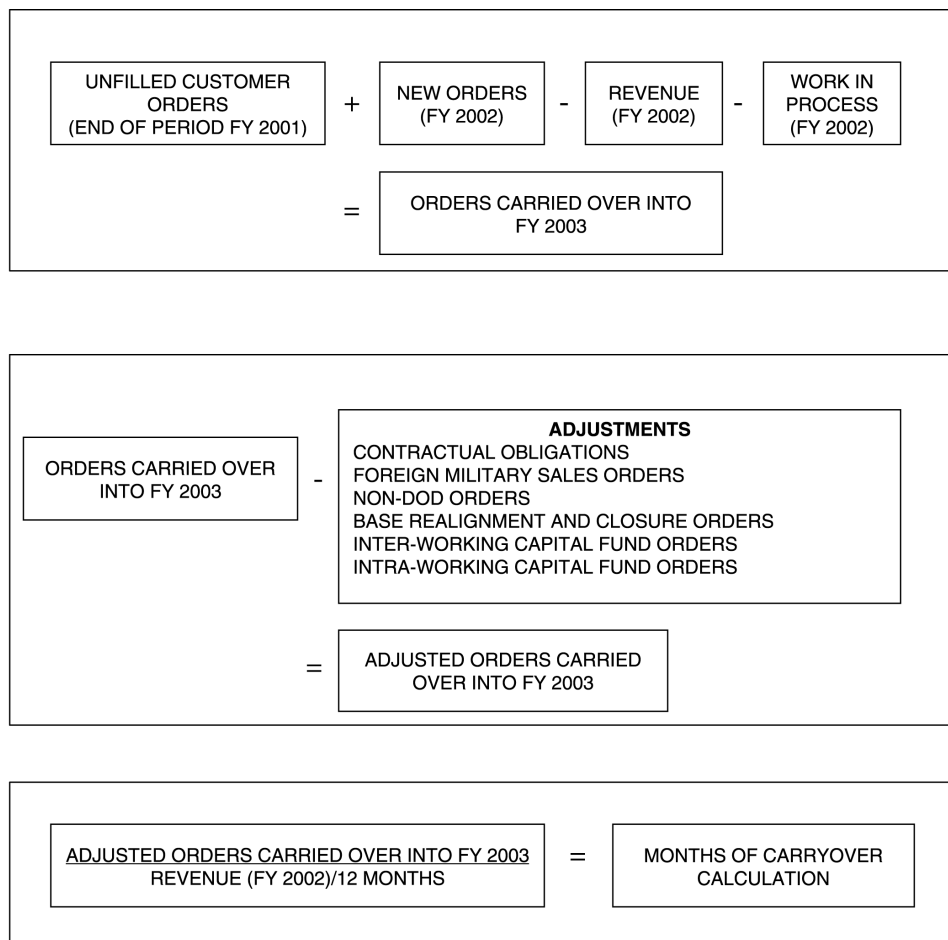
UNFILLED CUSTOMER ORDERS (END OF PERIOD FY 2001)

+

NEW ORDERS (FY 2002)

-

REVENUE (FY 2002)

-

WORK IN PROCESS (FY 2002)

=

ORDERS CARRIED OVER INTO FY 2003

ORDERS CARRIED OVER INTO FY 2003

-

**ADJUSTMENTS**
CONTRACTUAL OBLIGATIONS
FOREIGN MILITARY SALES ORDERS
NON-DOD ORDERS
BASE REALIGNMENT AND CLOSURE ORDERS
INTER-WORKING CAPITAL FUND ORDERS
INTRA-WORKING CAPITAL FUND ORDERS

=

ADJUSTED ORDERS CARRIED OVER INTO FY 2003

ADJUSTED ORDERS CARRIED OVER INTO FY 2003
REVENUE (FY 2002)/12 MONTHS

=

MONTHS OF CARRYOVER CALCULATION